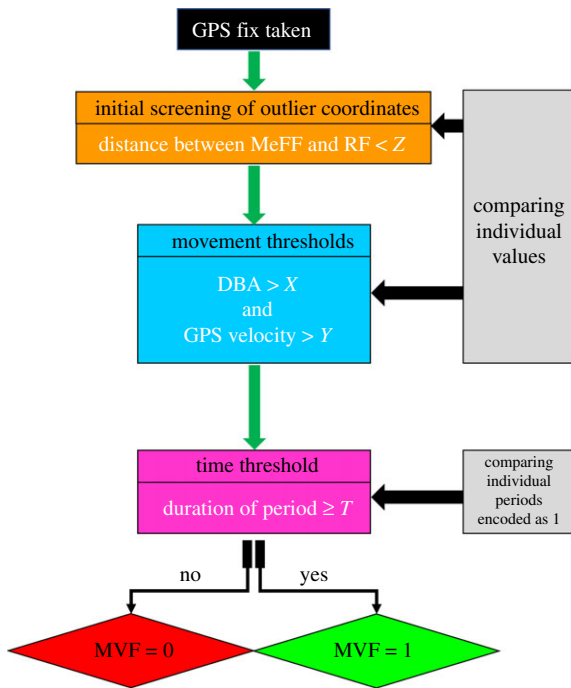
GPS fix taken

initial screening of outlier coordinates

distance between MeFF and RF < $Z$

comparing individual values

movement thresholds

DBA > $X$
and
GPS velocity > $Y$

time threshold

duration of period ≥ $T$

comparing individual periods encoded as 1

no

yes

MVF = 0

MVF = 1